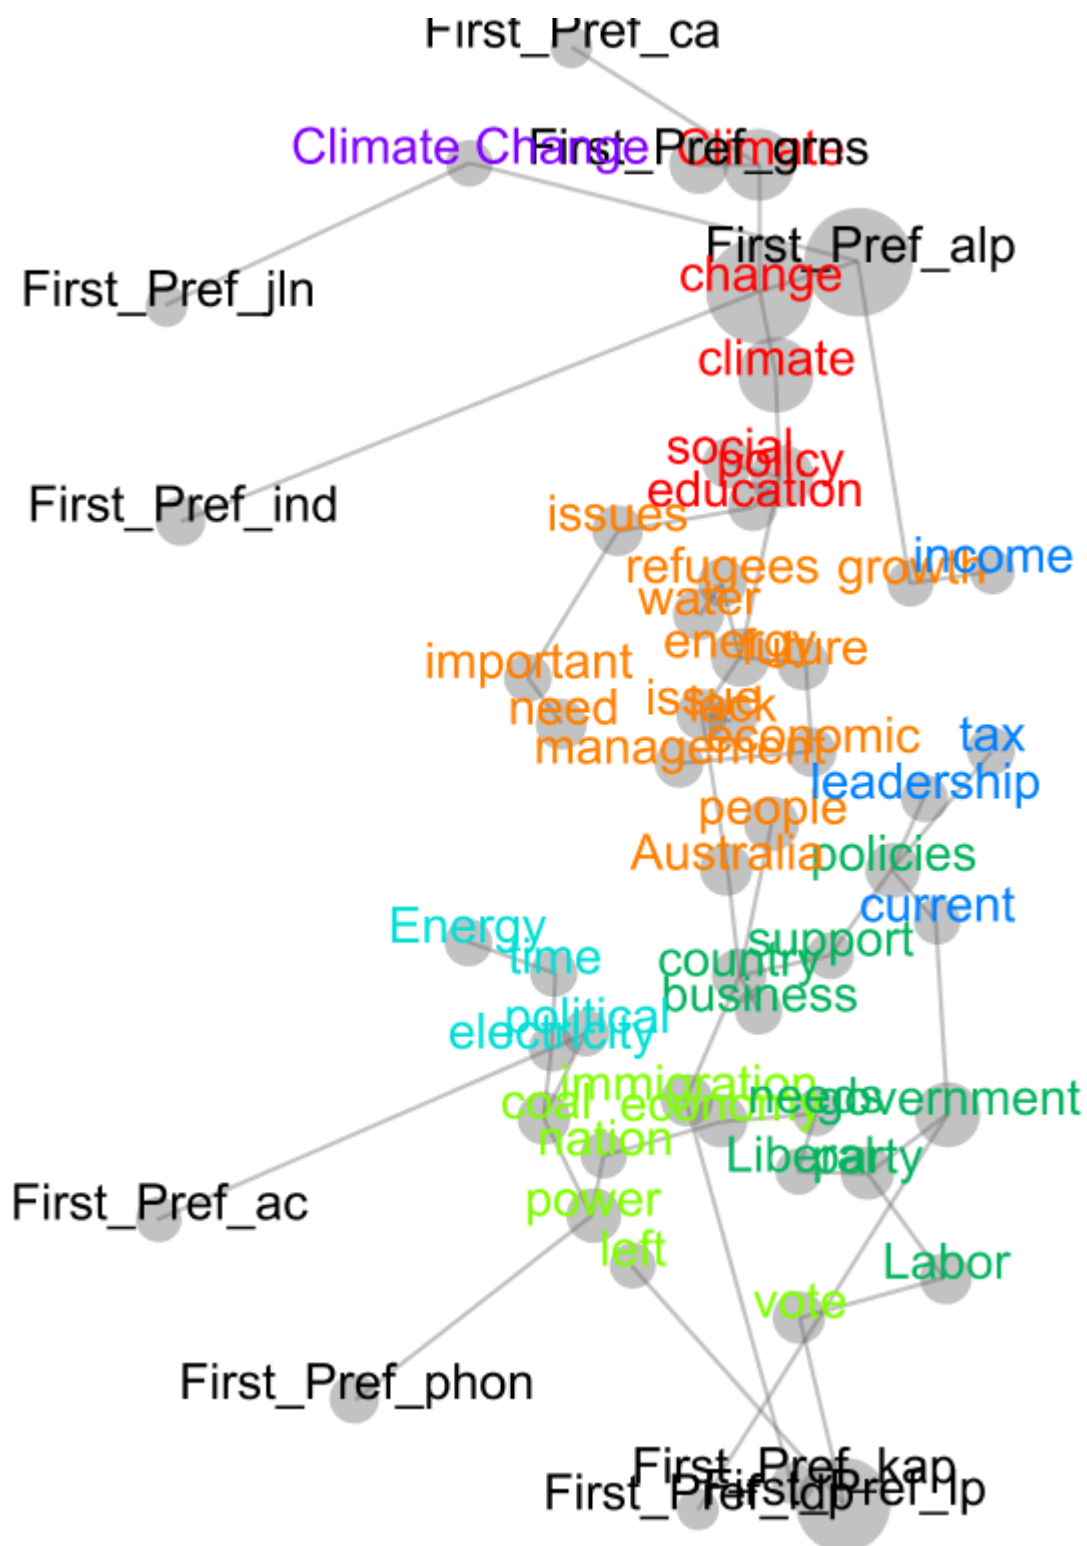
First_Pref_ca
Climate Change
First_Pref_grns
Climate
First_Pref_alp
First_Pref_jln
change
climate
social
policy
education
First_Pref_ind
issues
refugees
growth
income
water
important
energy
future
need
issue
lack
management
economic
tax
leadership
people
Australia
policies
current
Energy
time
support
country
business
political
electricity
immigration
coal
economy
needs
government
nation
Liberal
party
First_Pref_ac
power
left
Labor
vote
First_Pref_phon
First_Pref_kap
First_Pref_lp
First_Pref_dp